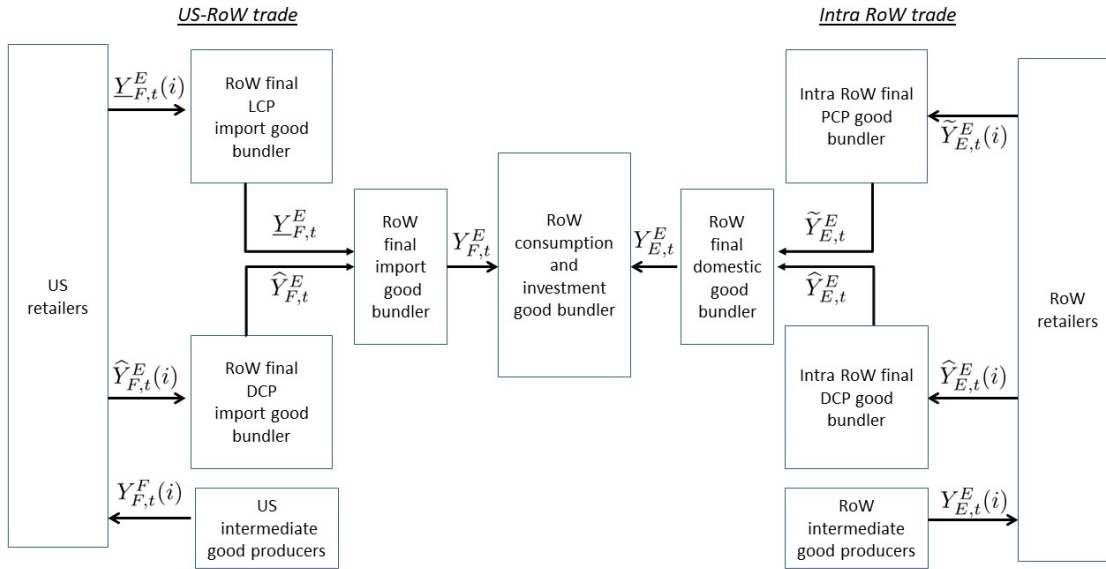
US-RoW trade

Intra RoW trade

US retailers

$\underline{Y}_{F,t}^{E}(i)$

RoW final LCP import good bundler

$\underline{Y}_{F,t}^{E}$

$\widehat{Y}_{F,t}^{E}$

RoW final import good bundler

$Y_{F,t}^{E}$

RoW consumption and investment good bundler

$Y_{E,t}^{E}$

RoW final domestic good bundler

$\widetilde{Y}_{E,t}^{E}$

$\widehat{Y}_{E,t}^{E}$

Intra RoW final PCP good bundler

$\widetilde{Y}_{E,t}^{E}(i)$

RoW retailers

$\widehat{Y}_{F,t}^{E}(i)$

RoW final DCP import good bundler

Intra RoW final DCP good bundler

$\widehat{Y}_{E,t}^{E}(i)$

$Y_{F,t}^{F}(i)$

US intermediate good producers

RoW intermediate good producers

$Y_{E,t}^{E}(i)$